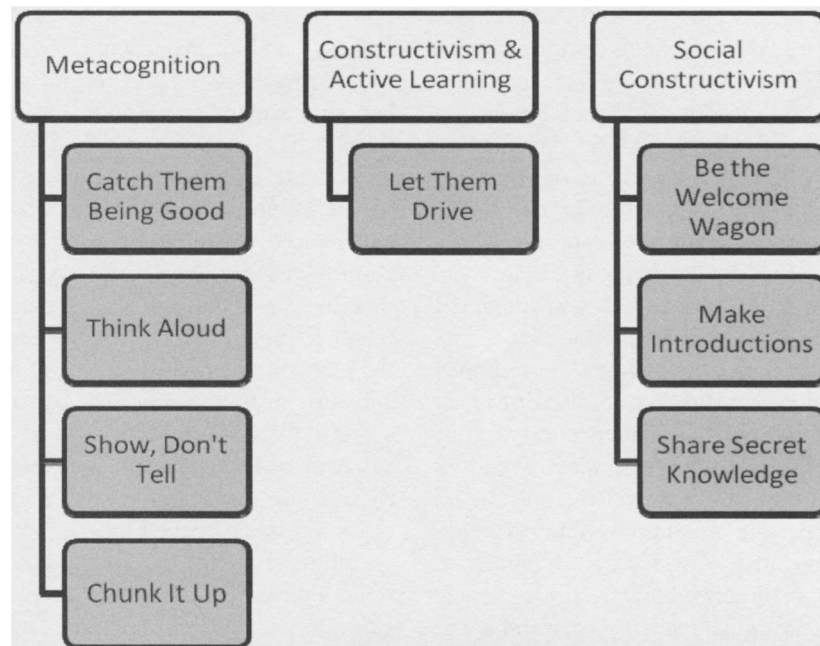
Metacognition

Catch Them Being Good

Think Aloud

Show, Don't Tell

Chunk It Up

Constructivism & Active Learning

Let Them Drive

Social Constructivism

Be the Welcome Wagon

Make Introductions

Share Secret Knowledge